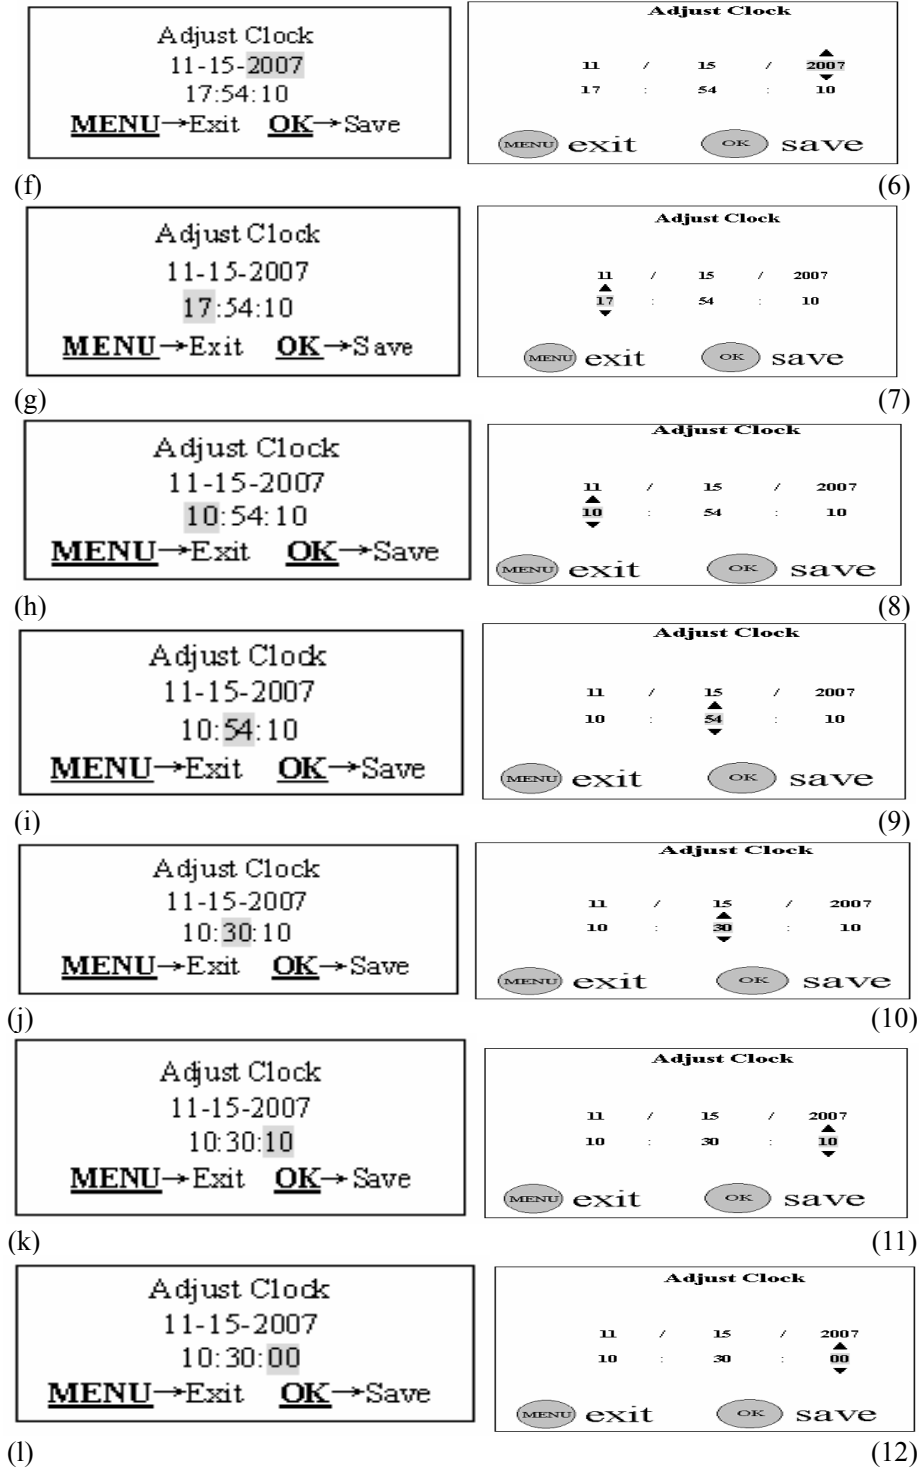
Adjust Clock
11-15-2007
17:54:10
MENU→Exit OK→Save

Adjust Clock
11 / 15 / 2007
17 : 54 : 10
MENU exit OK save

(f) (6)

Adjust Clock
11-15-2007
17:54:10
MENU→Exit OK→Save

Adjust Clock
11 / 15 / 2007
17 : 54 : 10
MENU exit OK save

(g) (7)

Adjust Clock
11-15-2007
10:54:10
MENU→Exit OK→Save

Adjust Clock
11 / 15 / 2007
10 : 54 : 10
MENU exit OK save

(h) (8)

Adjust Clock
11-15-2007
10:54:10
MENU→Exit OK→Save

Adjust Clock
11 / 15 / 2007
10 : 54 : 10
MENU exit OK save

(i) (9)

Adjust Clock
11-15-2007
10:30:10
MENU→Exit OK→Save

Adjust Clock
11 / 15 / 2007
10 : 30 : 10
MENU exit OK save

(j) (10)

Adjust Clock
11-15-2007
10:30:10
MENU→Exit OK→Save

Adjust Clock
11 / 15 / 2007
10 : 30 : 10
MENU exit OK save

(k) (11)

Adjust Clock
11-15-2007
10:30:00
MENU→Exit OK→Save

Adjust Clock
11 / 15 / 2007
10 : 30 : 00
MENU exit OK save

(l) (12)